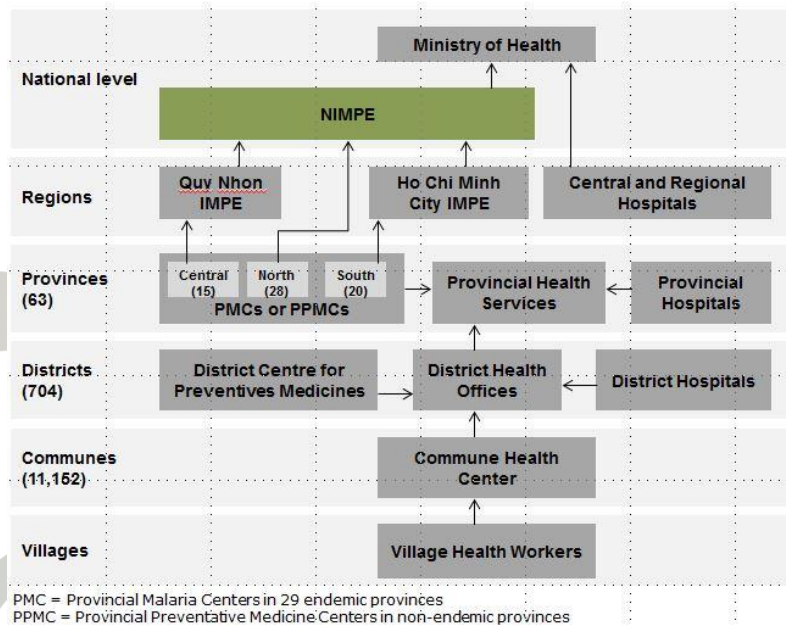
Ministry of Health

National level

NIMPE

Regions

Quy Nhon IMPE

Ho Chi Minh City IMPE

Central and Regional Hospitals

Provinces (63)

Central (15)

North (28)

South (20)

PMCs or PPMCs

Provincial Health Services

Provincial Hospitals

Districts (704)

District Centre for Preventives Medicines

District Health Offices

District Hospitals

Communes (11,152)

Commune Health Center

Villages

Village Health Workers

PMC = Provincial Malaria Centers in 29 endemic provinces
PPMC = Provincial Preventative Medicine Centers in non-endemic provinces